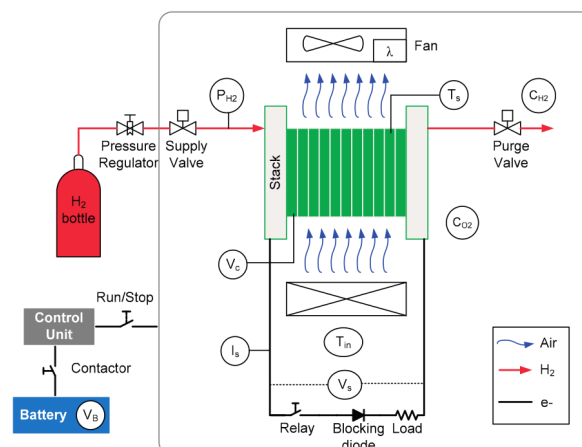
Fan

λ

$P_{H2}$

$T_s$

$C_{H2}$

Pressure Regulator

Supply Valve

Stack

Purge Valve

$H_2$ bottle

$C_{O2}$

$V_c$

Run/Stop

Control Unit

$T_{in}$

$I_s$

Contactor

$V_s$

Battery

$V_B$

Relay

Blocking diode

Load

Air

$H_2$

e-